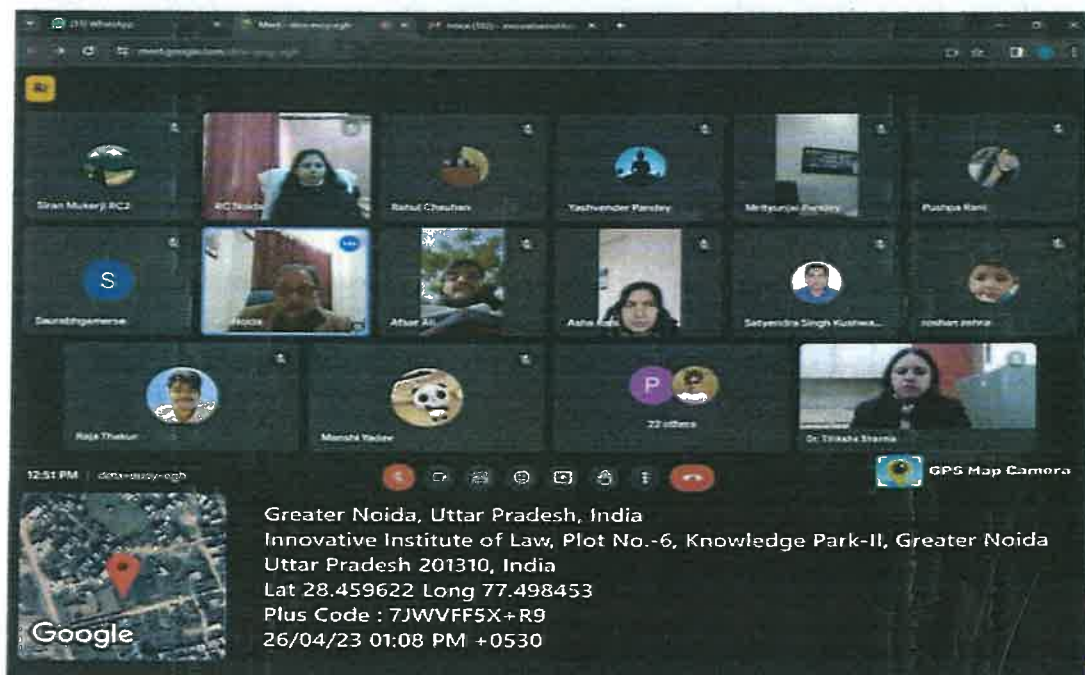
(3) WhatsApp
Meet - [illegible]
Inbox (352) - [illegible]
meet.google.com/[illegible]

Siran Mukerji RC2
RC Noida
Rahul Chauhan
Yashvender Pandey
Mrityunjai Pandey
Pushpa Rani

S
Saurabhgamerse
Noida
Afsar Ali
Asha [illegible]
Satyendra Singh Kushwa...
roshan zehra

Raja Thakur
Manshi Yadav
P
22 others
Dr. Shikha Sharma

12:51 PM | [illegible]

GPS Map Camera

Google

Greater Noida, Uttar Pradesh, India
Innovative Institute of Law, Plot No.-6, Knowledge Park-II, Greater Noida Uttar Pradesh 201310, India
Lat 28.459622 Long 77.498453
Plus Code : 7JWVFF5X+R9
26/04/23 01:08 PM +0530